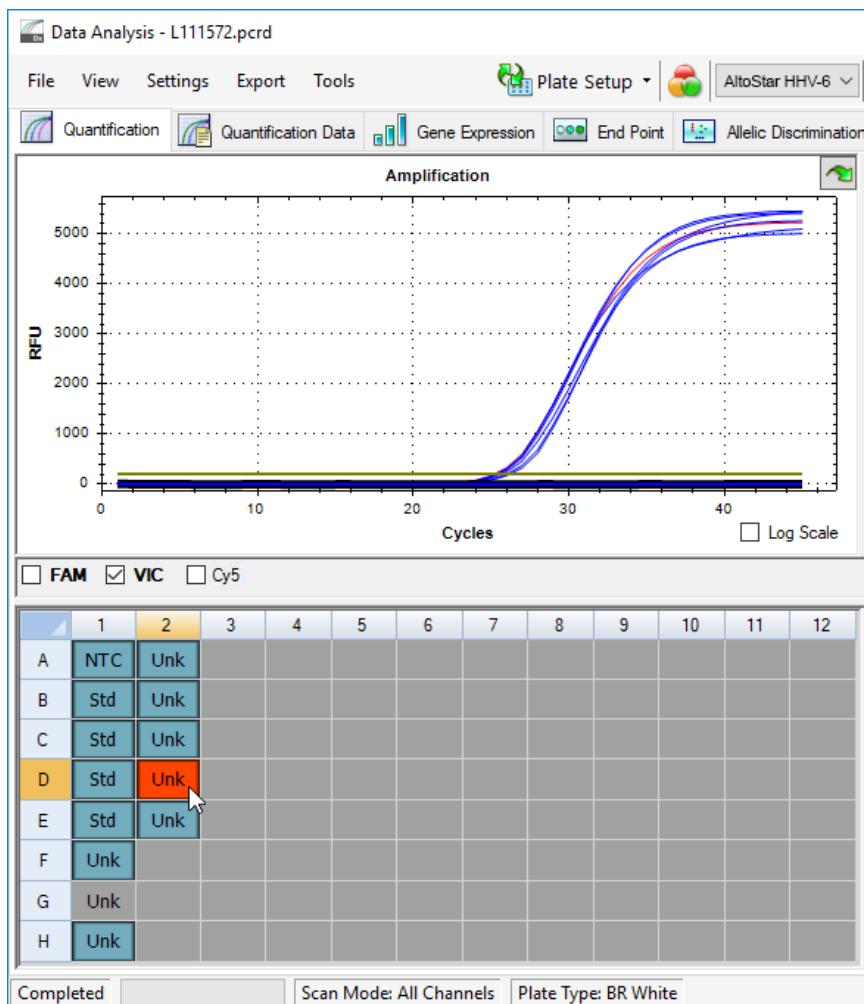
Data Analysis - L111572.pcrd

File View Settings Export Tools

Plate Setup

AltoStar HHV-6

Quantification Quantification Data Gene Expression End Point Allelic Discrimination

Amplification

RFU

5000
4000
3000
2000
1000
0

0 10 20 30 40

Cycles

Log Scale

FAM VIC Cy5

| | 1 | 2 | 3 | 4 | 5 | 6 | 7 | 8 | 9 | 10 | 11 | 12 |
|---|---|---|---|---|---|---|---|---|---|---|---|---|
| A | NTC | Unk | | | | | | | | | | |
| B | Std | Unk | | | | | | | | | | |
| C | Std | Unk | | | | | | | | | | |
| D | Std | Unk | | | | | | | | | | |
| E | Std | Unk | | | | | | | | | | |
| F | Unk | | | | | | | | | | | |
| G | Unk | | | | | | | | | | | |
| H | Unk | | | | | | | | | | | |

Completed Scan Mode: All Channels Plate Type: BR White